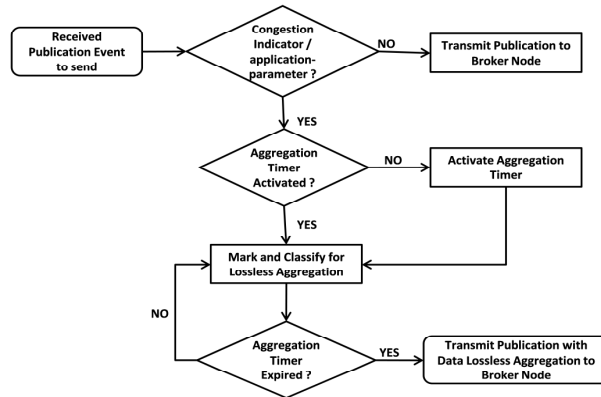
Received Publication Event to send

Congestion Indicator / application-parameter ?

NO

Transmit Publication to Broker Node

YES

Aggregation Timer Activated ?

NO

Activate Aggregation Timer

YES

Mark and Classify for Lossless Aggregation

NO

Aggregation Timer Expired ?

YES

Transmit Publication with Data Lossless Aggregation to Broker Node